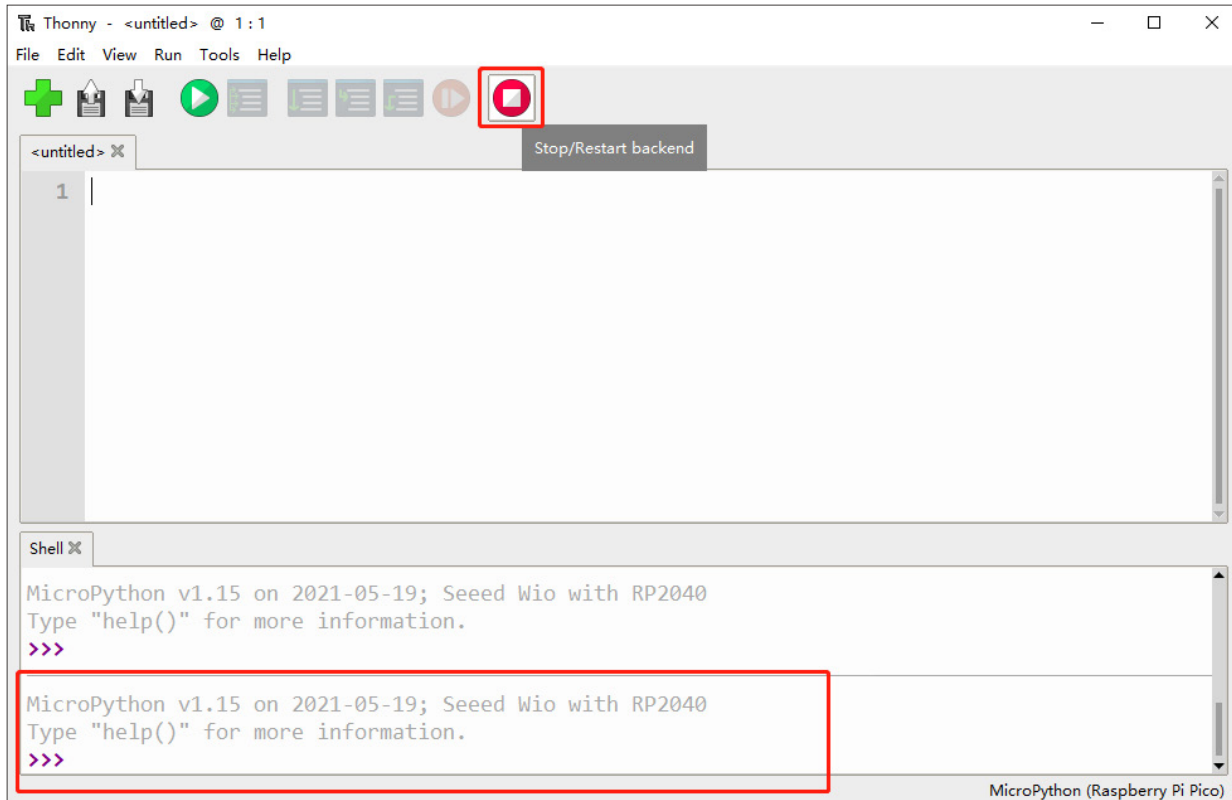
Thonny - <untitled> @ 1 : 1

File Edit View Run Tools Help

Stop/Restart backend

<untitled>

1

Shell

MicroPython v1.15 on 2021-05-19; Seeed Wio with RP2040
Type "help()" for more information.
>>>

MicroPython v1.15 on 2021-05-19; Seeed Wio with RP2040
Type "help()" for more information.
>>>

MicroPython (Raspberry Pi Pico)